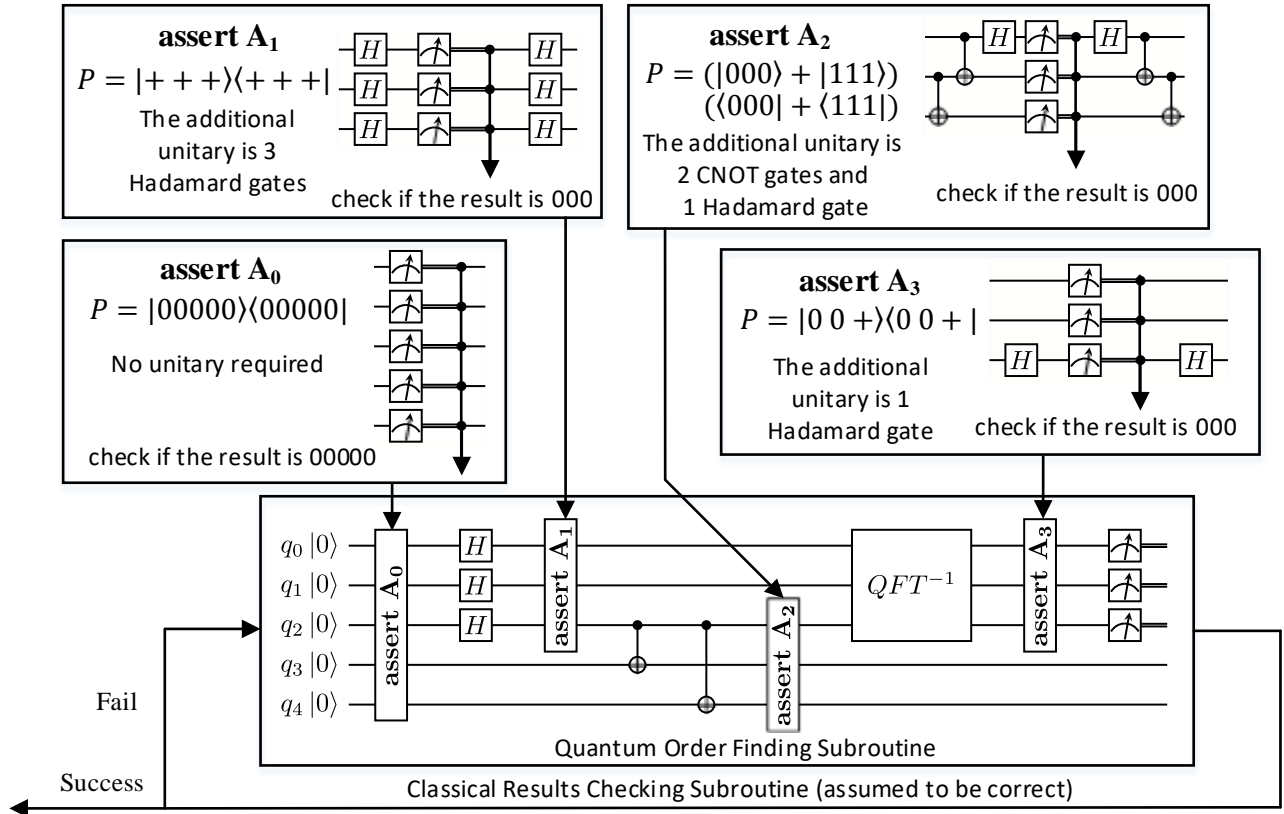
**assert $A_1$**

$P = |+++\rangle\langle+++|$

The additional unitary is 3 Hadamard gates

H H H H H H

check if the result is 000

**assert $A_2$**

$P = (|000\rangle + |111\rangle)(\langle000| + \langle111|)$

The additional unitary is 2 CNOT gates and 1 Hadamard gate

H H

check if the result is 000

**assert $A_0$**

$P = |00000\rangle\langle00000|$

No unitary required

check if the result is 00000

**assert $A_3$**

$P = |0\,0\,+\rangle\langle0\,0\,+|$

The additional unitary is 1 Hadamard gate

H H

check if the result is 000

$q_0\,|0\rangle$
$q_1\,|0\rangle$
$q_2\,|0\rangle$
$q_3\,|0\rangle$
$q_4\,|0\rangle$

assert $A_0$

H H H

assert $A_1$

assert $A_2$

$QFT^{-1}$

assert $A_3$

Fail

Quantum Order Finding Subroutine

Success

Classical Results Checking Subroutine (assumed to be correct)